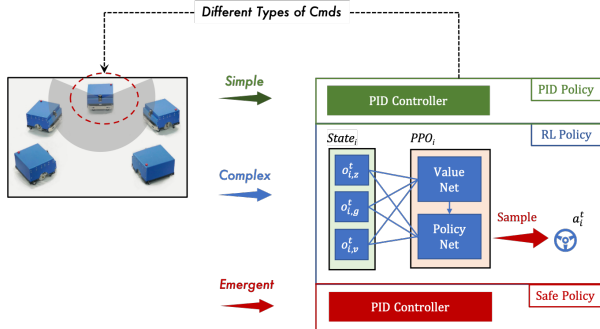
Different Types of Cmds

Simple

Complex

Emergent

PID Controller

PID Policy

RL Policy

$State_i$

$PPO_i$

$o^t_{i,z}$

$o^t_{i,g}$

$o^t_{i,v}$

Value Net

Policy Net

Sample

$a^t_i$

PID Controller

Safe Policy